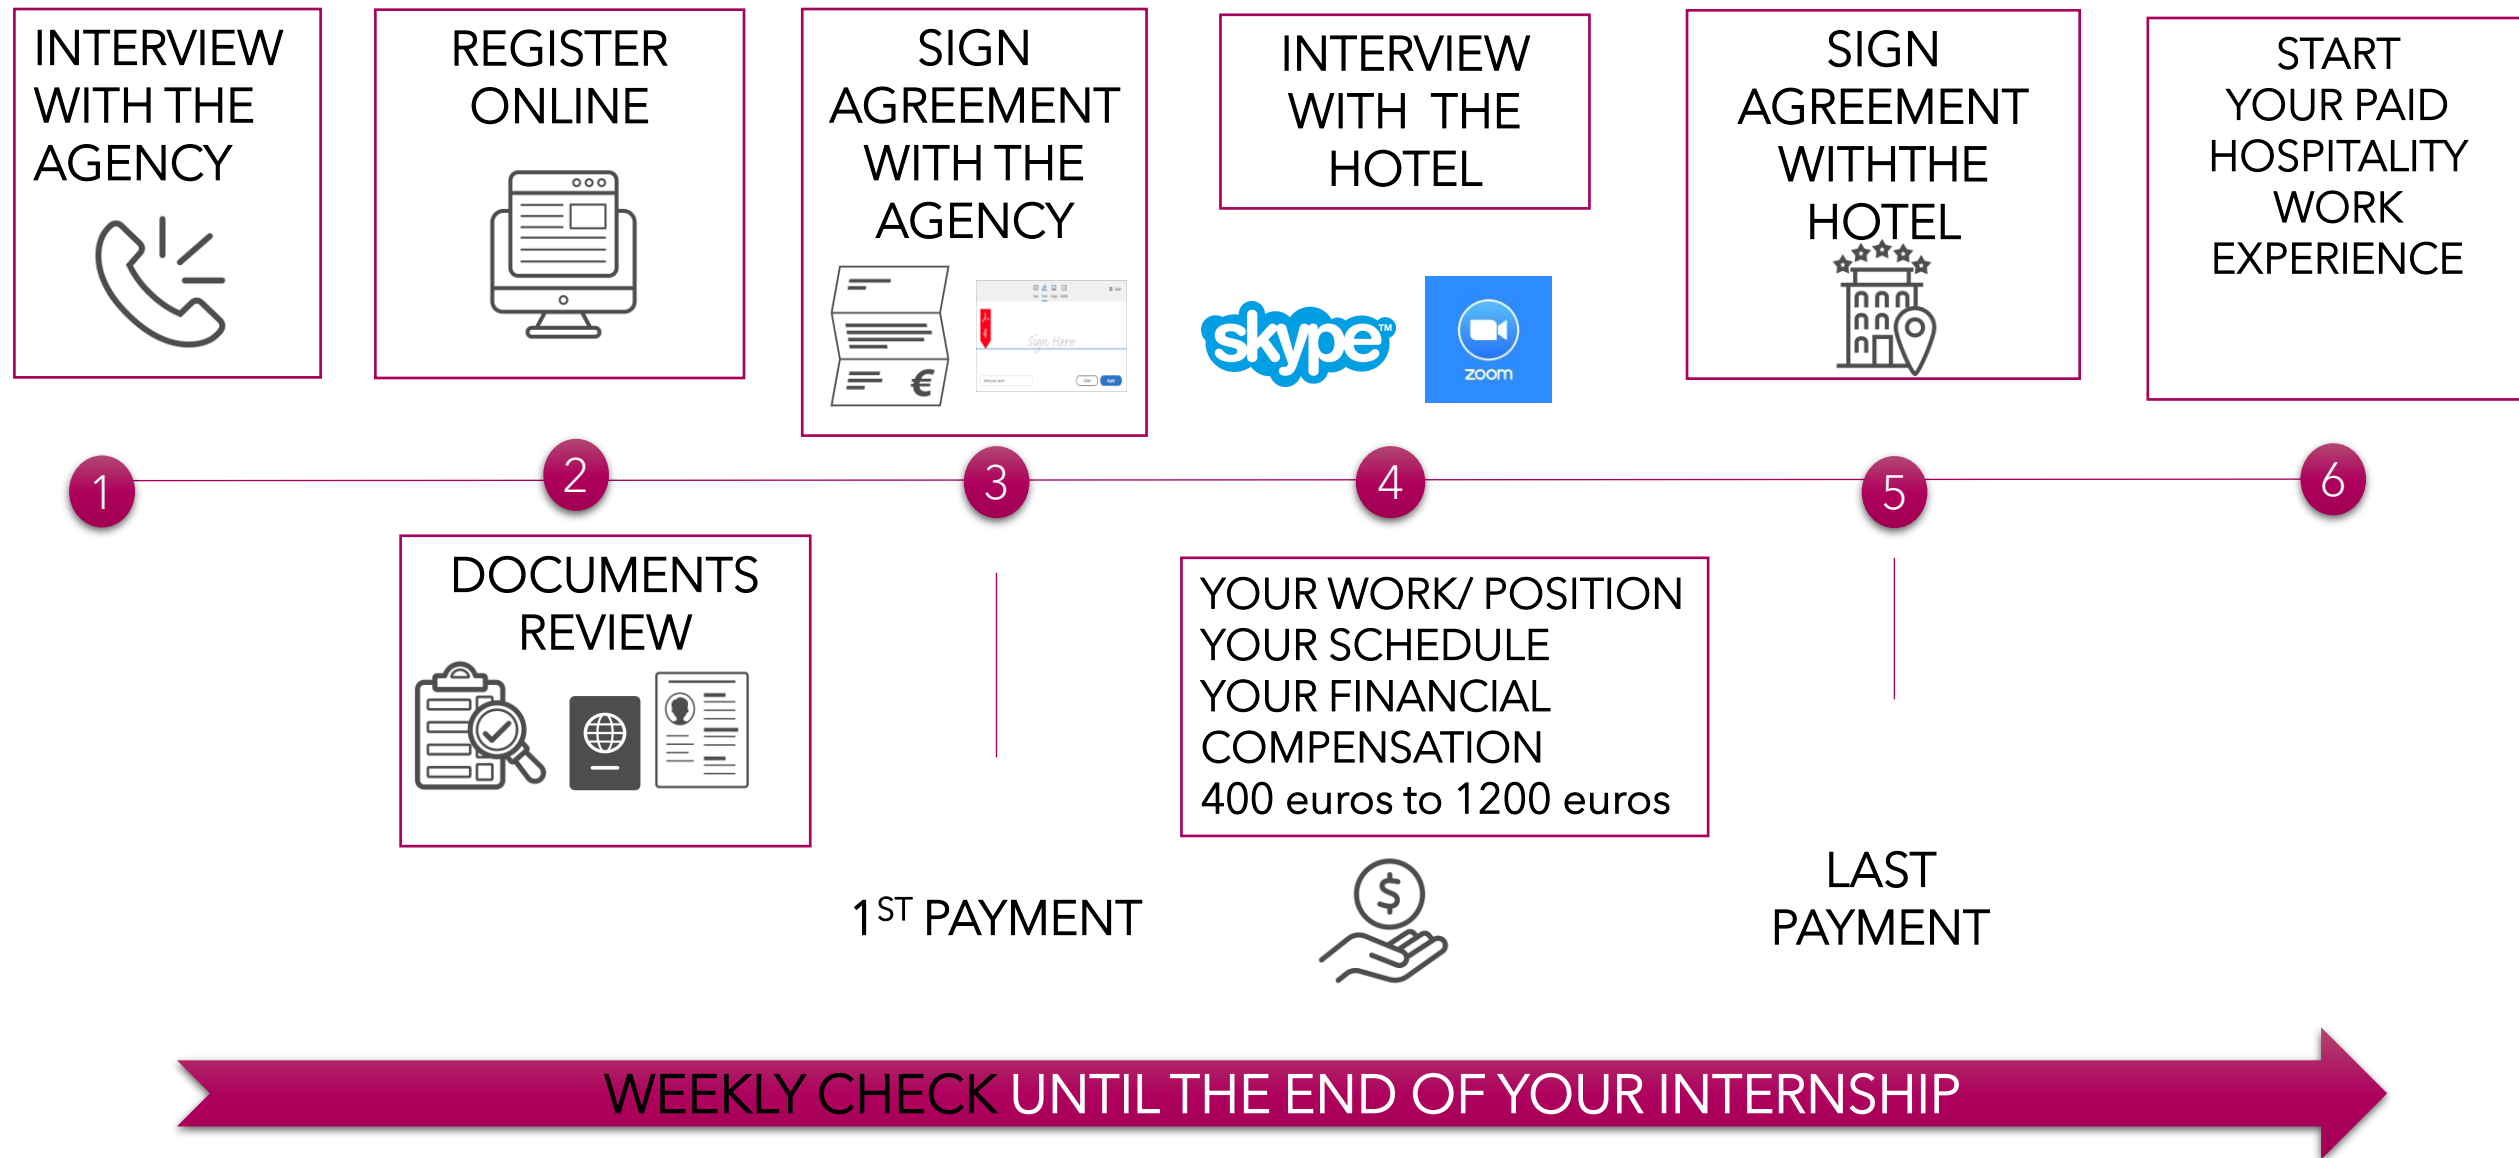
INTERVIEW WITH THE AGENCY

REGISTER ONLINE

SIGN AGREEMENT WITH THE AGENCY

Sign Here

INTERVIEW WITH THE HOTEL

skype

zoom

SIGN AGREEMENT WITHTHE HOTEL

START YOUR PAID HOSPITALITY WORK EXPERIENCE

1

2

3

4

5

6

DOCUMENTS REVIEW

YOUR WORK/ POSITION
YOUR SCHEDULE
YOUR FINANCIAL COMPENSATION
400 euros to 1200 euros

1$^{ST}$ PAYMENT

LAST PAYMENT

WEEKLY CHECK UNTIL THE END OF YOUR INTERNSHIP